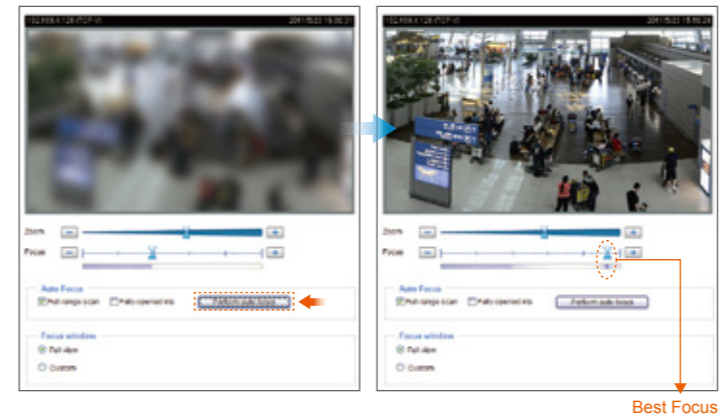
192.168.4.126 FD8-VI 2011/5/31 15:36:21

Zoom
Focus

Auto Focus
Full-range scan
Fully opened iris
Perform auto focus

Focus window
Full view
Custom

192.168.4.126 FD8-VI 2011/5/31 15:39:29

Zoom
Focus

Auto Focus
Full-range scan
Fully opened iris
Perform auto focus

Focus window
Full view
Custom

Best Focus